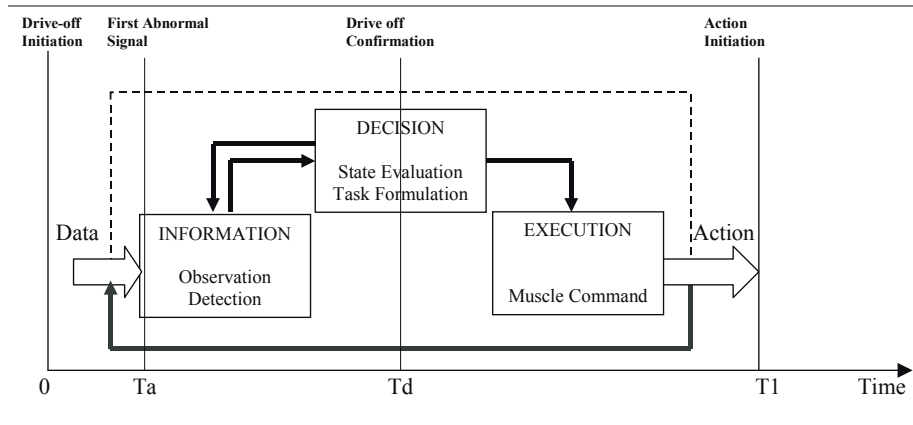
Drive-off Initiation

First Abnormal Signal

Drive off Confirmation

Action Initiation

DECISION

State Evaluation
Task Formulation

Data

INFORMATION

Observation
Detection

EXECUTION

Muscle Command

Action

0

Ta

Td

T1

Time